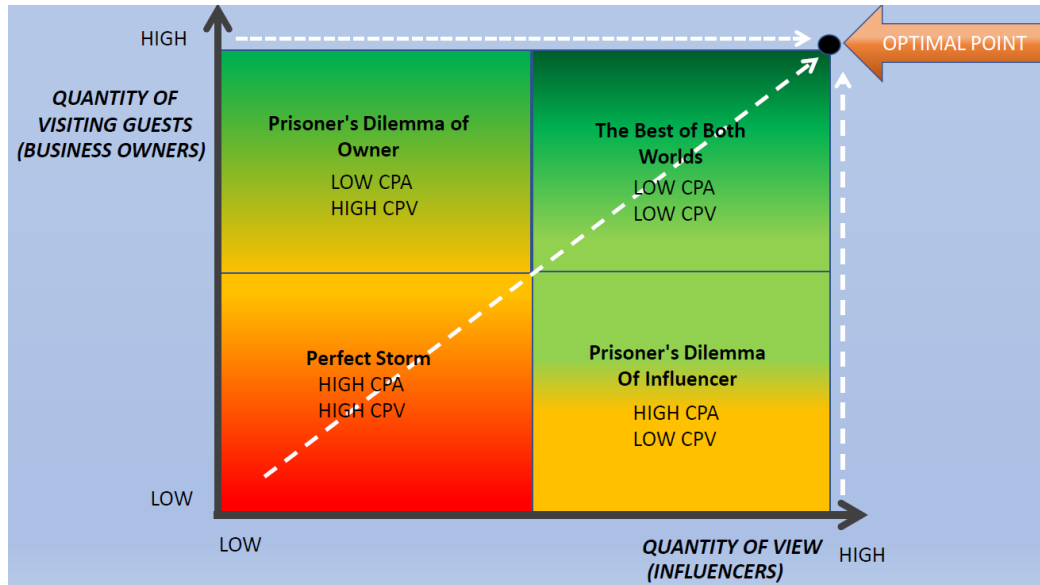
HIGH

OPTIMAL POINT

QUANTITY OF VISITING GUESTS (BUSINESS OWNERS)

Prisoner's Dilemma of Owner
LOW CPA
HIGH CPV

The Best of Both Worlds
LOW CPA
LOW CPV

Perfect Storm
HIGH CPA
HIGH CPV

Prisoner's Dilemma Of Influencer
HIGH CPA
LOW CPV

LOW

LOW

QUANTITY OF VIEW (INFLUENCERS)

HIGH